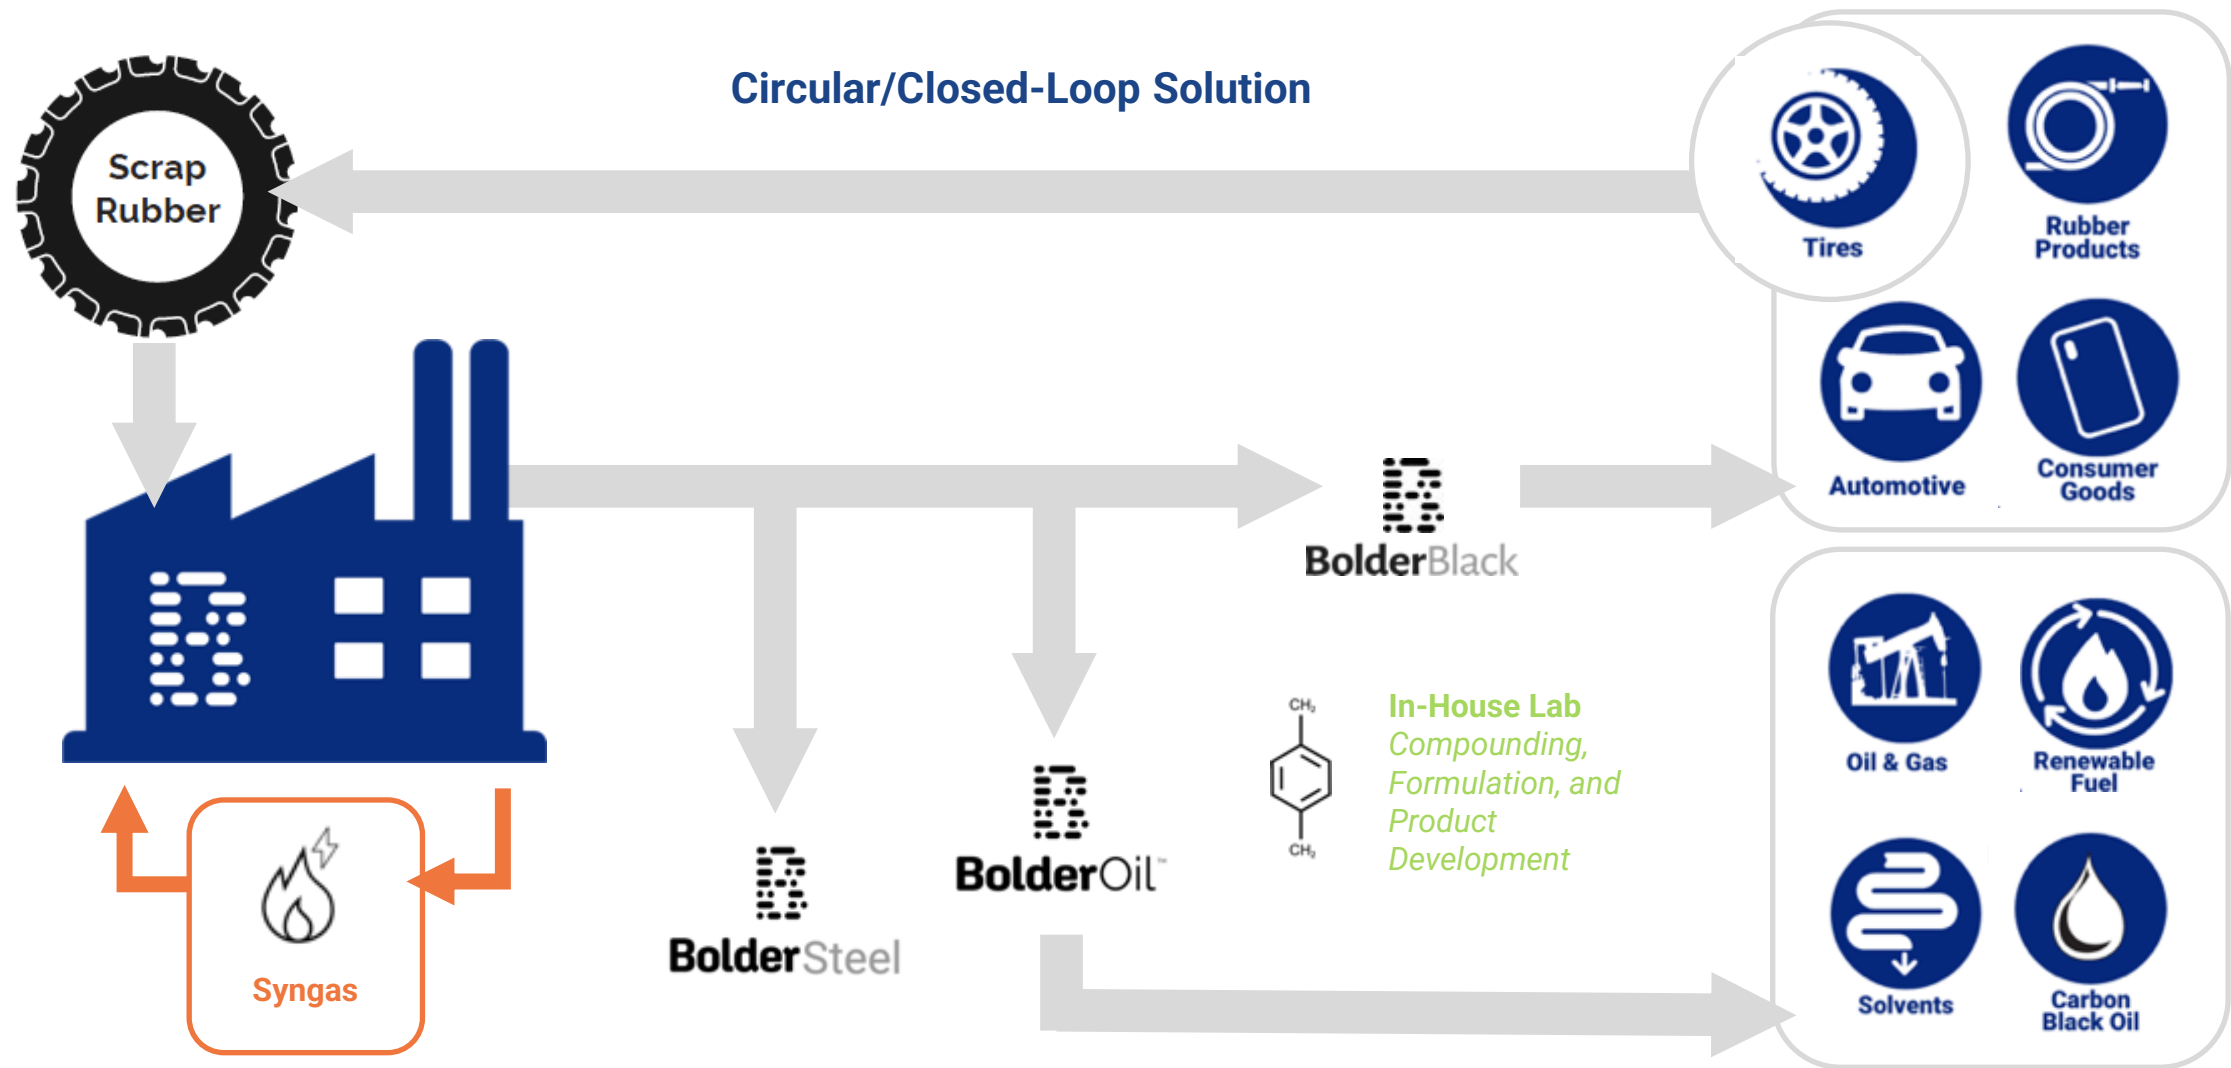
Circular/Closed-Loop Solution

Scrap Rubber

Tires

Rubber Products

Automotive

Consumer Goods

BolderBlack

BolderSteel

BolderOil™

$CH_3$

$CH_3$

In-House Lab
Compounding, Formulation, and Product Development

Oil & Gas

Renewable Fuel

Solvents

Carbon Black Oil

Syngas